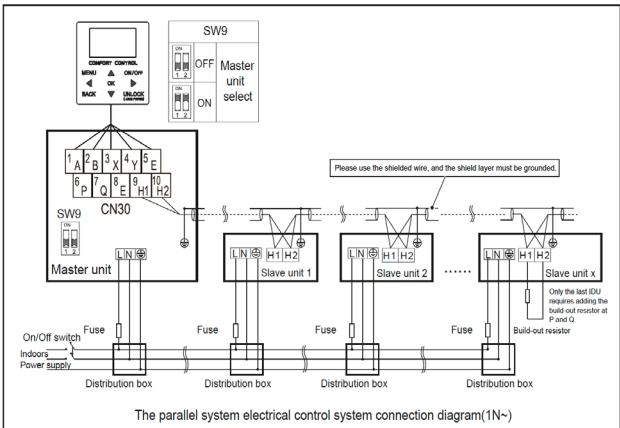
COMFORT CONTROL
MENU
ON/OFF
OK
BACK
UNLOCK

SW9
ON
1 2
OFF
ON
1 2
ON
Master unit select

1 A
2 B
3 X
4 Y
5 E
6 P
7 Q
8 E
9 H1
10 H2
CN30
SW9
ON
1 2
Master unit
L N

Please use the shielded wire, and the shield layer must be grounded.

L N
H1 H2
Slave unit 1
L N
H1 H2
Slave unit 2
......
L N
H1 H2
Slave unit x

Only the last IDU requires adding the build-out resistor at P and Q.
Build-out resistor

On/Off switch
Indoors
Power supply
Fuse
Fuse
Fuse
Fuse
Distribution box
Distribution box
Distribution box
Distribution box

The parallel system electrical control system connection diagram(1N~)